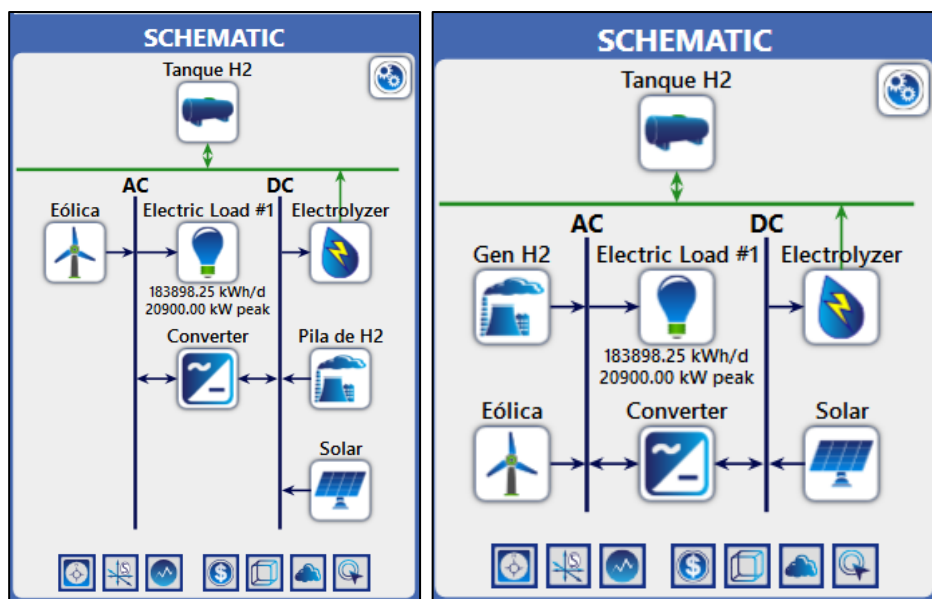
SCHEMATIC

Tanque H2

AC

DC

Eólica

Electric Load #1

Electrolyzer

183898.25 kWh/d
20900.00 kW peak

Converter

Pila de H2

Solar

SCHEMATIC

Tanque H2

AC

DC

Gen H2

Electric Load #1

Electrolyzer

183898.25 kWh/d
20900.00 kW peak

Eólica

Converter

Solar